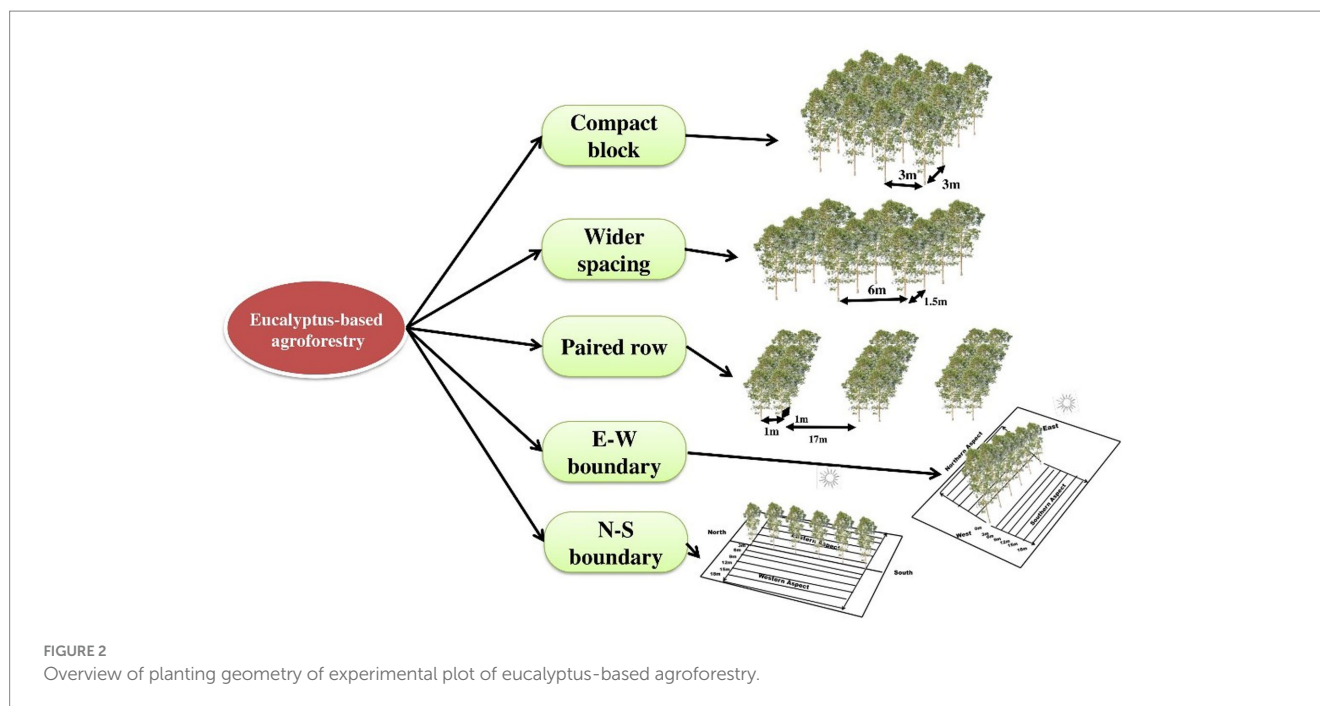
Eucalyptus-based agroforestry

Compact block

3m

3m

Wider spacing

6m

1.5m

Paired row

1m

1m

17m

E-W boundary

Northern Aspect

East

West

Southern Aspect

N-S boundary

North

Eastern Aspect

Western Aspect

South

FIGURE 2
Overview of planting geometry of experimental plot of eucalyptus-based agroforestry.